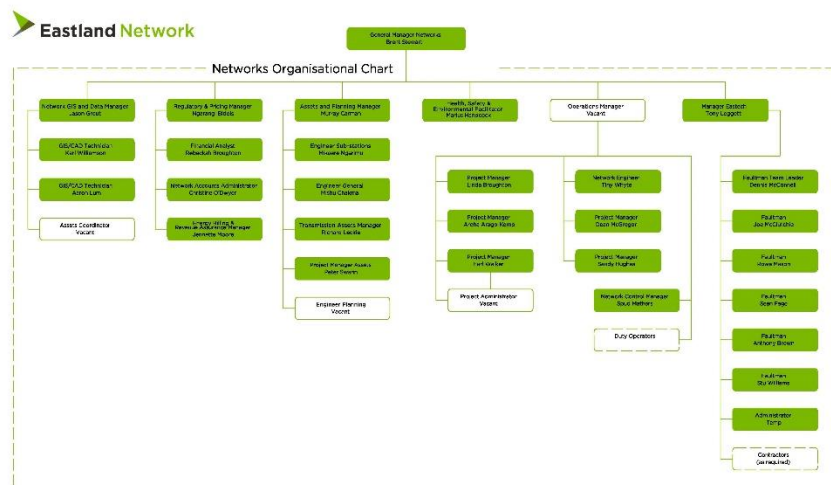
Eastland Network

General Manager Networks
Brent Stewart

Networks Organisational Chart

Network GIS and Data Manager
Jason Grant

GIS/CAD Technician
Karl Williamson

GIS/CAD Technician
Aaron Lum

Assets Coordinator
Vacant

Regulatory & Pricing Manager
Ngarangi Bidois

Financial Analyst
Rebeckah Broughton

Network Accounts Administrator
Christine O'Dwyer

Energy Billing & Revenue Assurance Manager
Jeanette Moore

Assets and Planning Manager
Murray Cannon

Engineer Sub-stations
Mosese Nganiru

Engineer General
Mitita Chalena

Transmission Assets Manager
Richard Leslie

Project Manager Assets
Peter Swann

Engineer Planning
Vacant

Health, Safety & Environmental Facilitator
Parkis Nicholson

Operations Manager
Vacant

Project Manager
Linda Broughton

Project Manager
Arohi Arago Koma

Project Manager
Fefi Walker

Project Administrator
Vacant

Network Engineer
Tiny Whyte

Project Manager
Dean McGregor

Project Manager
Sandy Hughes

Network Control Manager
Spud Mathers

Duty Operators

Manager Eastech
Tony Leggett

Faultman Team Leader
Dennis McConnell

Faultman
Joe McCulloch

Faultman
Hawe Pewen

Faultman
Sean Peac

Faultman
Anthony Brown

Faultman
Stu Williams

Administrator
Temp

Contractors
(as required)